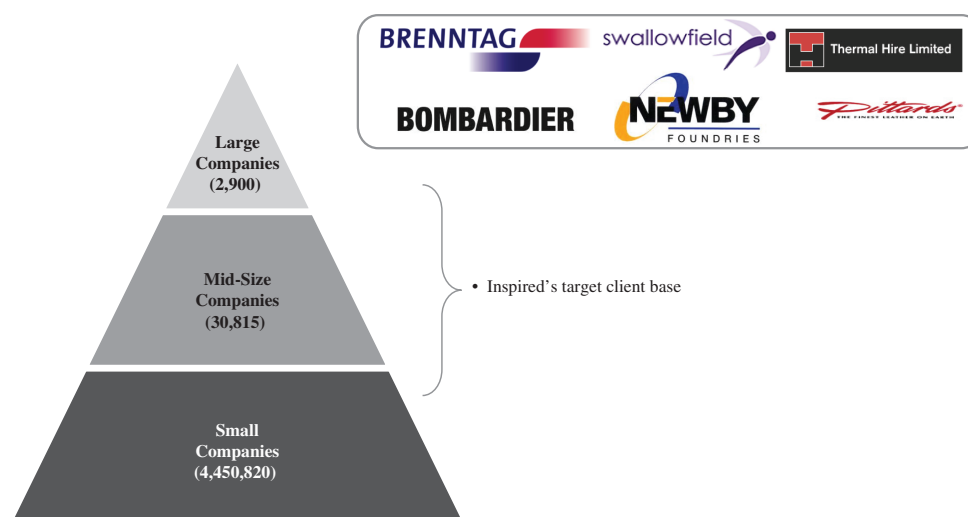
BRENNTAG swallowfield Thermal Hire Limited

BOMBARDIER NEWBY FOUNDRIES Pittards THE FINEST LEATHER ON EARTH

Large Companies (2,900)

Mid-Size Companies (30,815)

Small Companies (4,450,820)

• Inspired's target client base